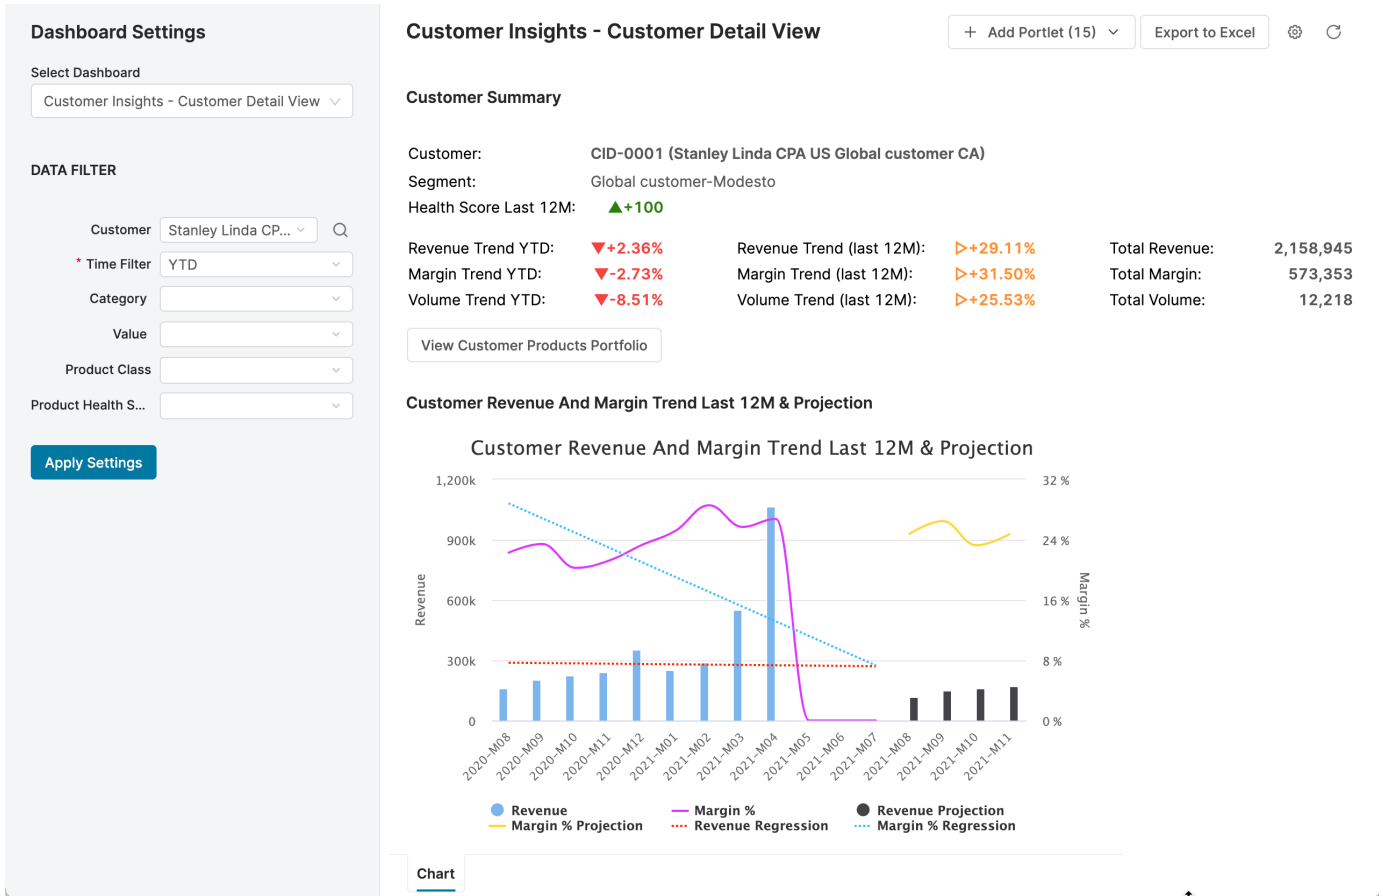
Dashboard Settings

Select Dashboard

Customer Insights - Customer Detail View

DATA FILTER

Customer Stanley Linda CP...

* Time Filter YTD

Category

Value

Product Class

Product Health S...

Apply Settings

Customer Insights - Customer Detail View

+ Add Portlet (15)

Export to Excel

Customer Summary

Customer: CID-0001 (Stanley Linda CPA US Global customer CA)

Segment: Global customer-Modesto

Health Score Last 12M: ▲+100

Revenue Trend YTD: ▼+2.36%
Margin Trend YTD: ▼-2.73%
Volume Trend YTD: ▼-8.51%

Revenue Trend (last 12M): ▷+29.11%
Margin Trend (last 12M): ▷+31.50%
Volume Trend (last 12M): ▷+25.53%

Total Revenue: 2,158,945
Total Margin: 573,353
Total Volume: 12,218

View Customer Products Portfolio

Customer Revenue And Margin Trend Last 12M & Projection

Customer Revenue And Margin Trend Last 12M & Projection

1,200k
900k
600k
300k
0

Revenue

32 %
24 %
16 %
8 %
0 %

Margin %

2020-M08 2020-M09 2020-M10 2020-M11 2020-M12 2021-M01 2021-M02 2021-M03 2021-M04 2021-M05 2021-M06 2021-M07 2021-M08 2021-M09 2021-M10 2021-M11

Revenue
Margin %
Revenue Projection
Margin % Projection
Revenue Regression
Margin % Regression

Chart